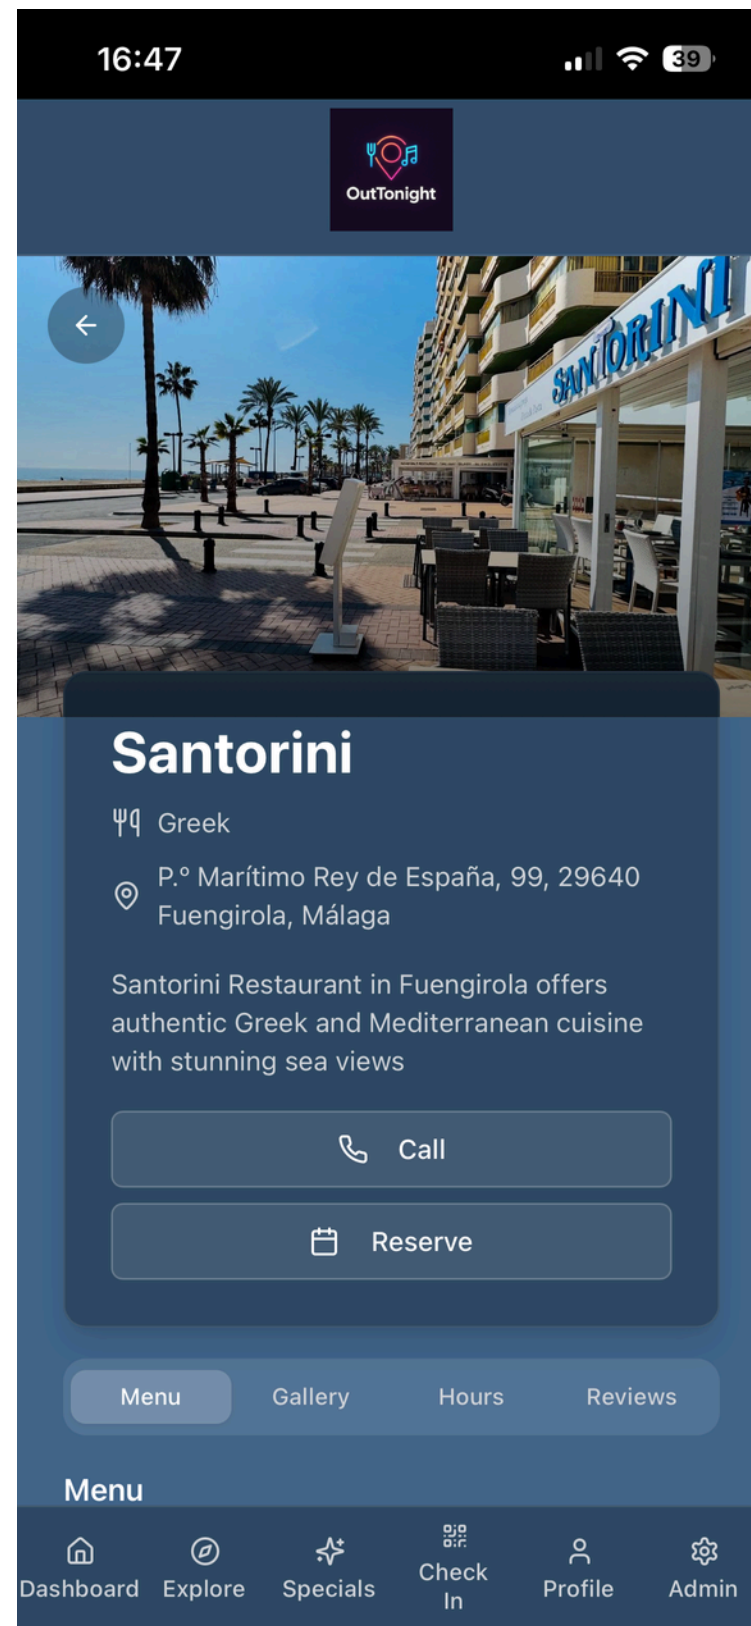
16:47

39

OutTonight

SANTORINI

Santorini

Greek

P.º Marítimo Rey de España, 99, 29640 Fuengirola, Málaga

Santorini Restaurant in Fuengirola offers authentic Greek and Mediterranean cuisine with stunning sea views

Call

Reserve

Menu
Gallery
Hours
Reviews

Menu

Dashboard
Explore
Specials
Check In
Profile
Admin